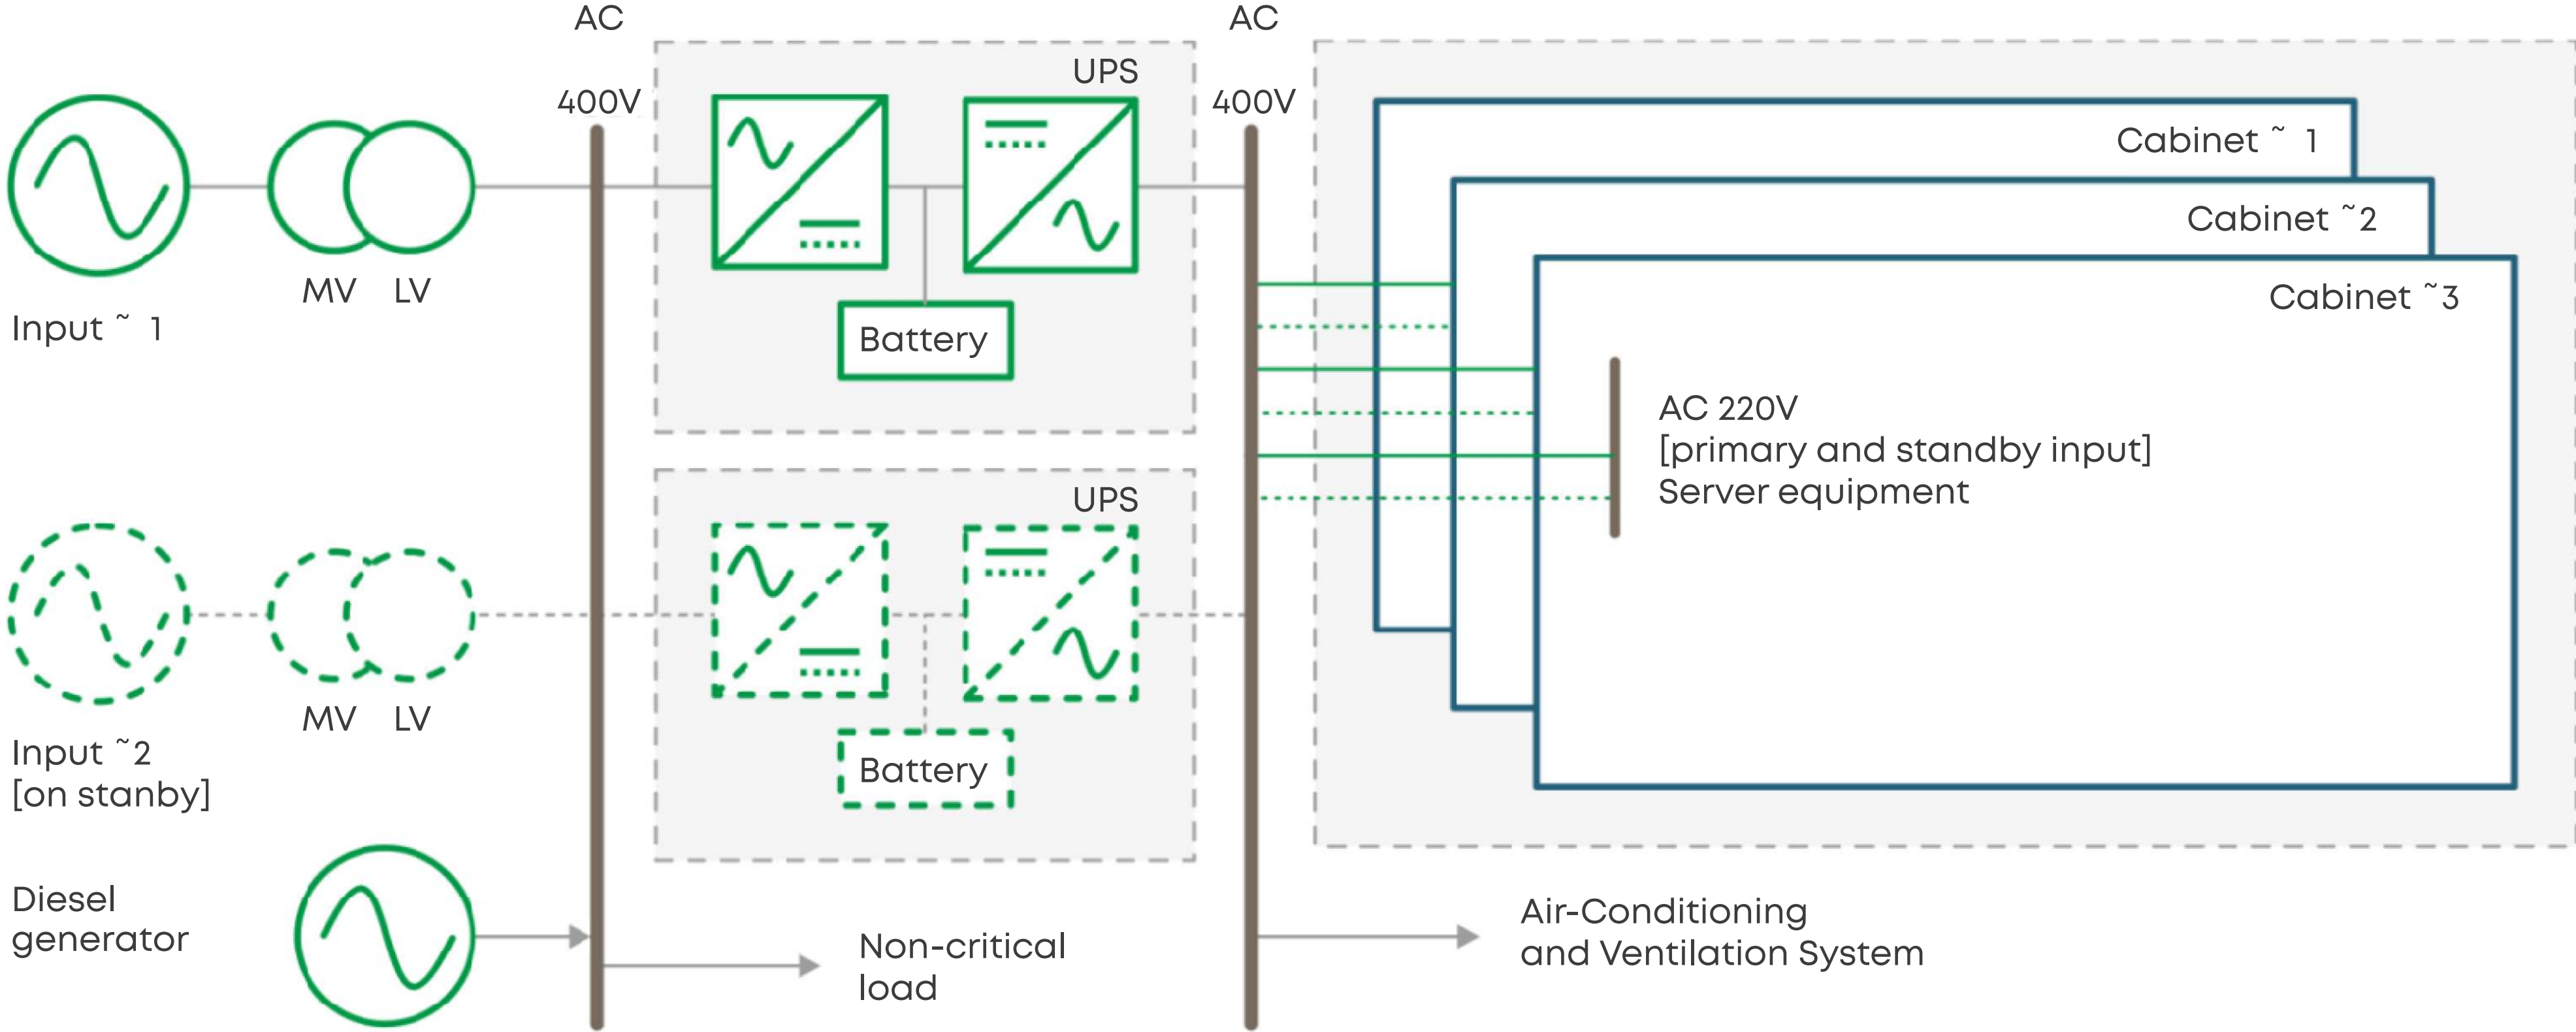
AC
400V
UPS
Battery
AC
400V
Cabinet ˜ 1
Cabinet ˜2
Cabinet ˜3
AC 220V
[primary and standby input]
Server equipment
Input ˜ 1
MV LV
UPS
Battery
MV LV
Input ˜2
[on stanby]
Diesel generator
Non-critical load
Air-Conditioning and Ventilation System